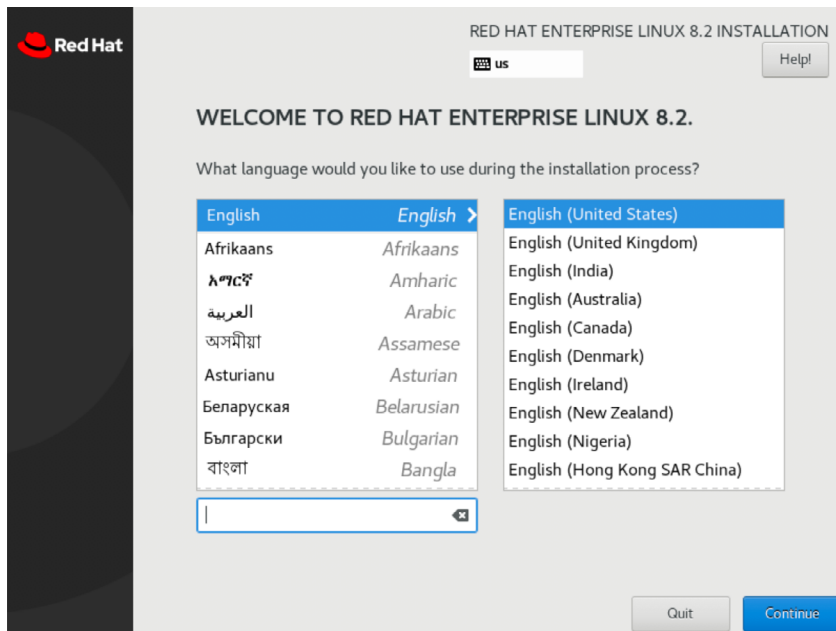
Red Hat

RED HAT ENTERPRISE LINUX 8.2 INSTALLATION

us

Help!

WELCOME TO RED HAT ENTERPRISE LINUX 8.2.

What language would you like to use during the installation process?

| | |
|---|---|
| English | English |
| Afrikaans | Afrikaans |
| አማርኛ | Amharic |
| العربية | Arabic |
| অসমীয়া | Assamese |
| Asturianu | Asturian |
| Беларуская | Belarusian |
| Български | Bulgarian |
| বাংলা | Bangla |

English (United States)
English (United Kingdom)
English (India)
English (Australia)
English (Canada)
English (Denmark)
English (Ireland)
English (New Zealand)
English (Nigeria)
English (Hong Kong SAR China)

Quit

Continue